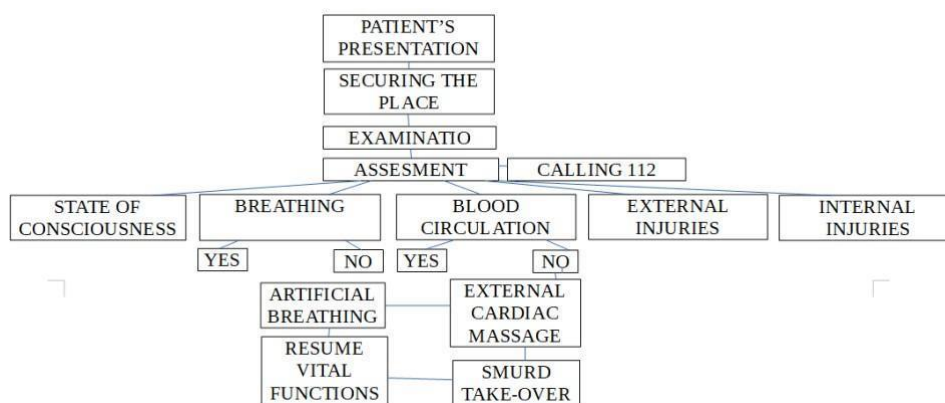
PATIENT'S PRESENTATION

SECURING THE PLACE

EXAMINATIO

ASSESMENT

CALLING 112

STATE OF CONSCIOUSNESS

BREATHING

BLOOD CIRCULATION

EXTERNAL INJURIES

INTERNAL INJURIES

YES

NO

YES

NO

ARTIFICIAL BREATHING

EXTERNAL CARDIAC MASSAGE

RESUME VITAL FUNCTIONS

SMURD TAKE-OVER